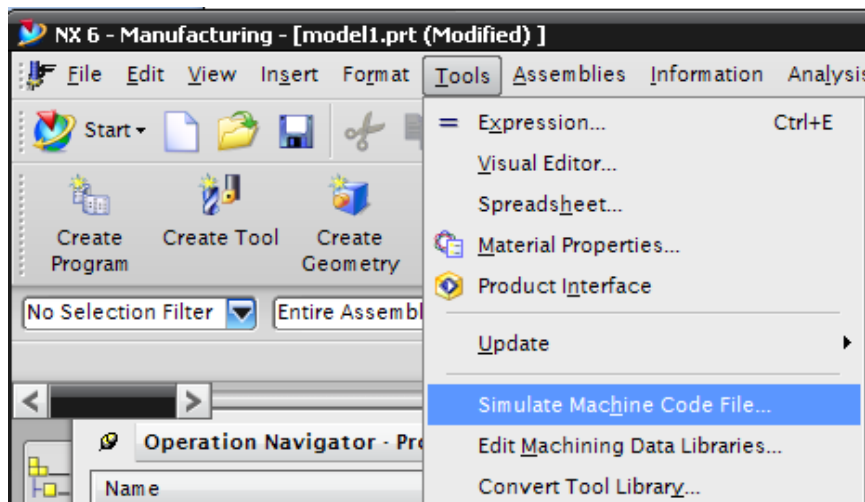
NX 6 - Manufacturing - [model1.prt (Modified) ]

File Edit View Insert Format Tools Assemblies Information Analysis

Start

Create Program Create Tool Create Geometry

No Selection Filter Entire Assembl

Operation Navigator - Pr

Name

Expression... Ctrl+E
Visual Editor...
Spreadsheet...
Material Properties...
Product Interface
Update
Simulate Machine Code File...
Edit Machining Data Libraries...
Convert Tool Library...